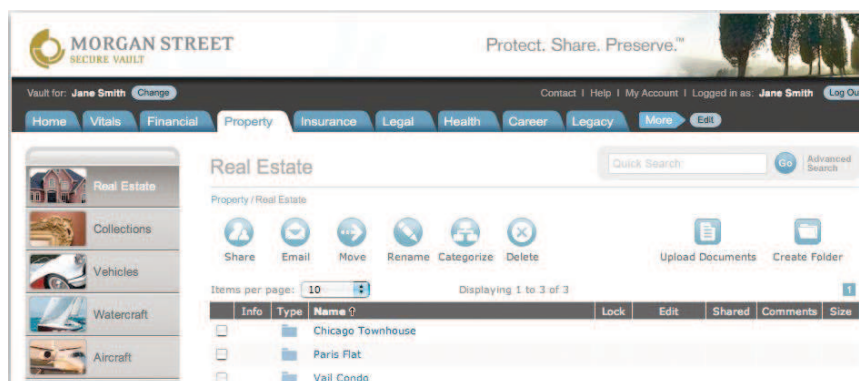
MORGAN STREET
SECURE VAULT

Protect. Share. Preserve.™

Vault for: Jane Smith Change

Contact | Help | My Account | Logged in as: Jane Smith Log Ou

Home Vitals Financial Property Insurance Legal Health Career Legacy More Edit

Real Estate
Collections
Vehicles
Watercraft
Aircraft

Real Estate

Quick Search Go Advanced Search

Property / Real Estate

Share Email Move Rename Categorize Delete

Upload Documents Create Folder

Items per page: 10

Displaying 1 to 3 of 3

1

| | Info | Type | Name | Lock | Edit | Shared | Comments | Size |
|---|---|---|---|---|---|---|---|---|
| | | | Chicago Townhouse | | | | | |
| | | | Paris Flat | | | | | |
| | | | Vail Condo | | | | | |